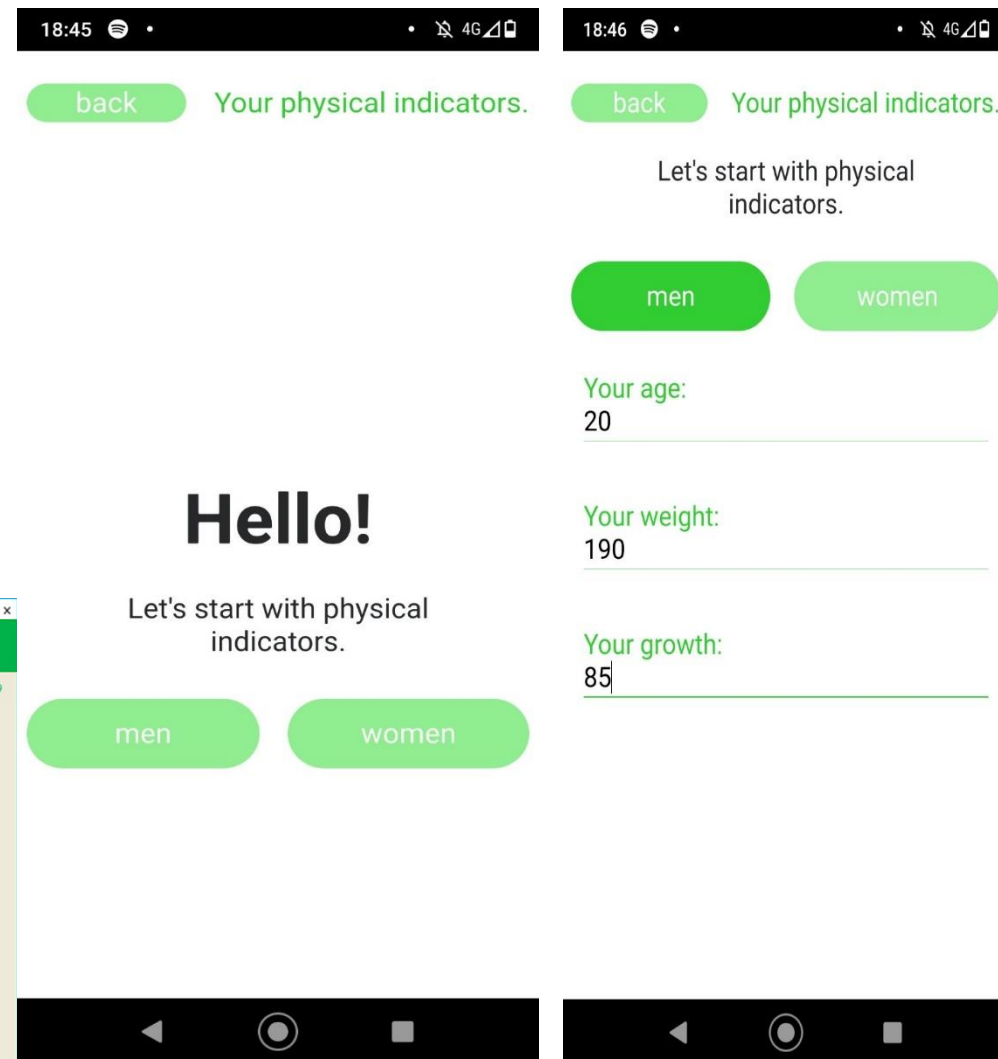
18:45 • 4G

back

Your physical indicators.

Hello!

Let's start with physical indicators.

men

women

18:46 • 4G

back

Your physical indicators.

Let's start with physical indicators.

men

women

Your age:
20

Your weight:
190

Your growth:
85